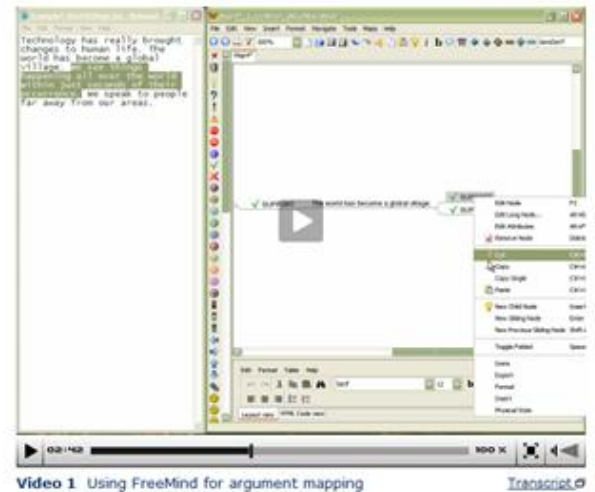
Technology has really brought changes to human life. The world has become a global village. We see things happening all over the world within just seconds of their occurrence. We speak to people far away from our areas.

File Edit View Insert Format Navigate Tools Maps Help

The world has become a global village

Edit Node
Edit Long Node...
Edit Attributes
Remove Node
Cut
Copy
Copy Single
Paste
New Child Node
New Sibling Node
New Previous Sibling Node
Toggle Folded
Icons
Export
Format
Insert
Physical Style

Edit Format Table Help

Layout view HTML Code view

02:42

Video 1 Using FreeMind for argument mapping

Transcript